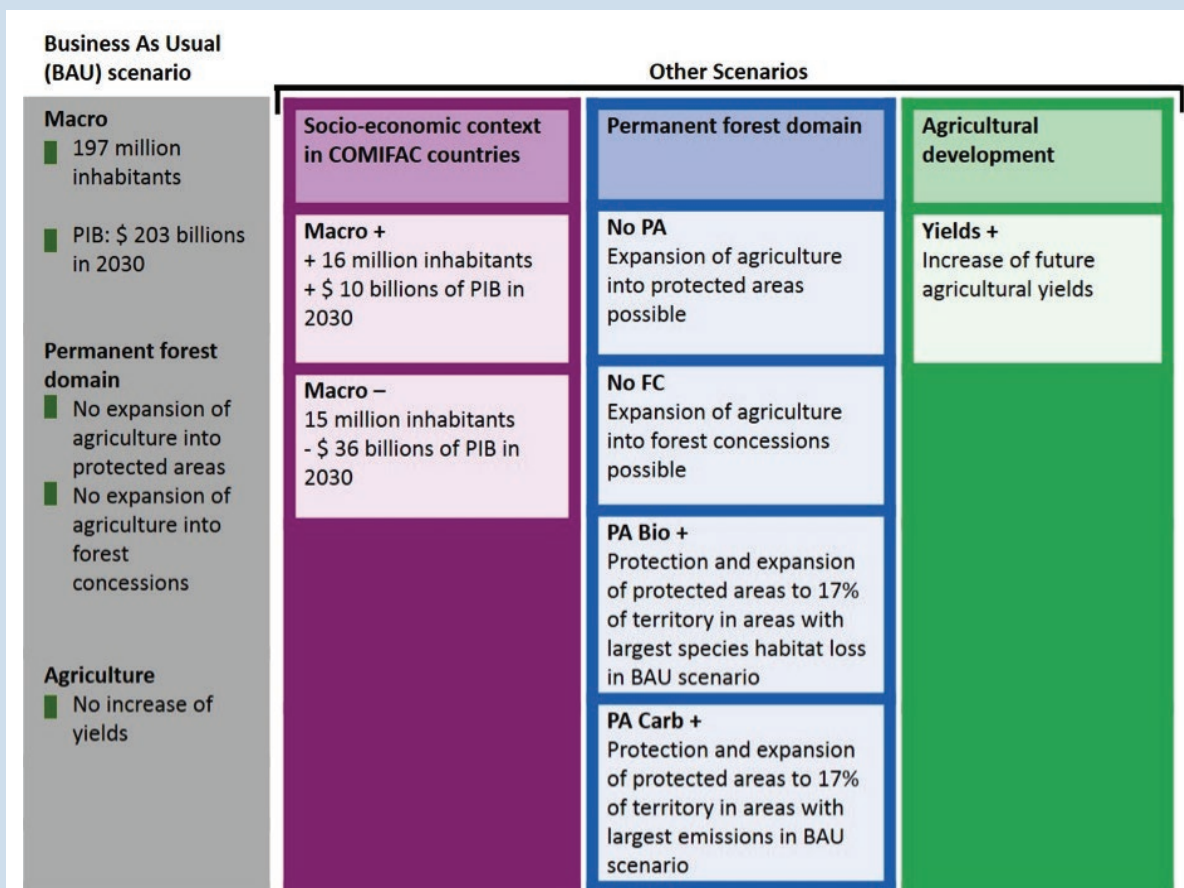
Business As Usual (BAU) scenario

Macro
197 million inhabitants

PIB: $ 203 billions in 2030

Permanent forest domain
No expansion of agriculture into protected areas
No expansion of agriculture into forest concessions

Agriculture
No increase of yields

Other Scenarios

Socio-economic context in COMIFAC countries

Macro +
+ 16 million inhabitants
+ $ 10 billions of PIB in 2030

Macro –
15 million inhabitants
- $ 36 billions of PIB in 2030

Permanent forest domain

No PA
Expansion of agriculture into protected areas possible

No FC
Expansion of agriculture into forest concessions possible

PA Bio +
Protection and expansion of protected areas to 17% of territory in areas with largest species habitat loss in BAU scenario

PA Carb +
Protection and expansion of protected areas to 17% of territory in areas with largest emissions in BAU scenario

Agricultural development

Yields +
Increase of future agricultural yields